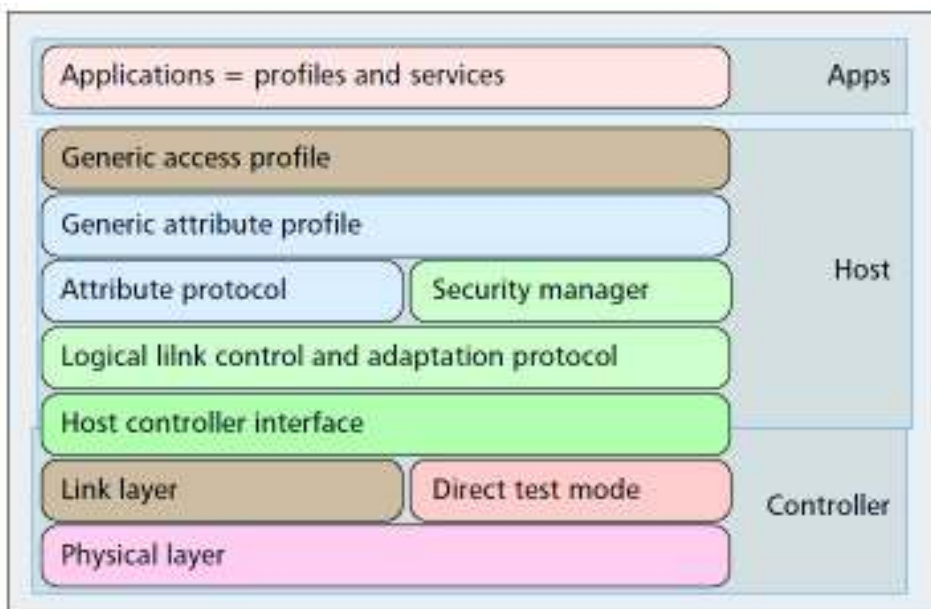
Applications = profiles and services

Apps

Generic access profile

Generic attribute profile

Attribute protocol

Security manager

Host

Logical lilnk control and adaptation protocol

Host controller interface

Link layer

Direct test mode

Controller

Physical layer